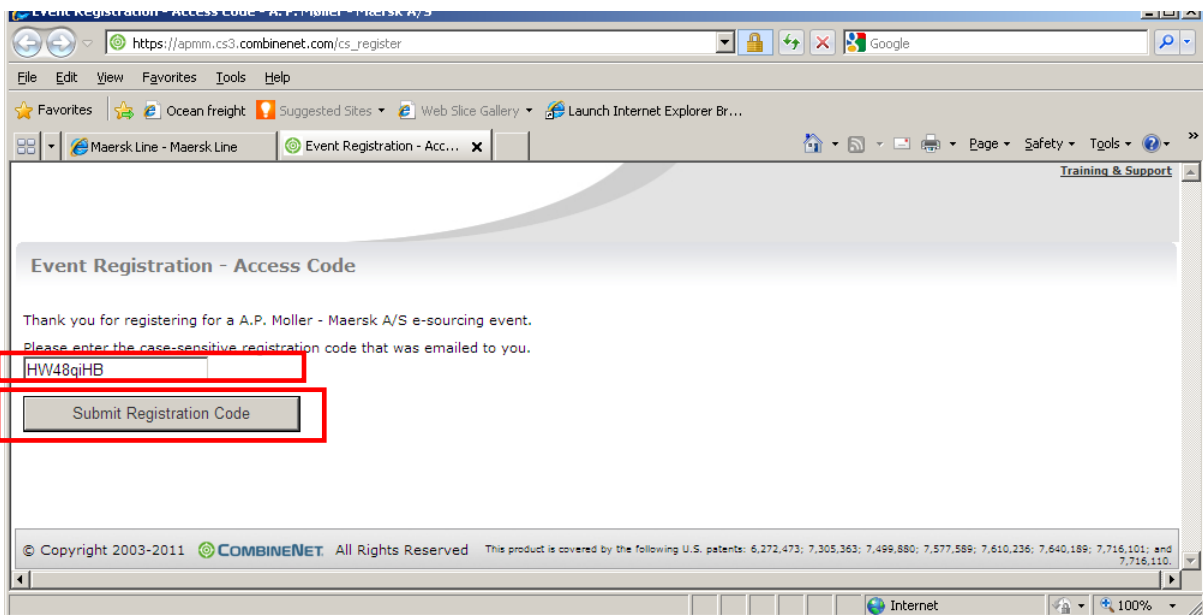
Event Registration - Access Code - A.P. Møller - Maersk A/S

https://apmm.cs3.combinenet.com/cs_register

Google

File Edit View Favorites Tools Help

Favorites Ocean freight Suggested Sites Web Slice Gallery Launch Internet Explorer Br...

Maersk Line - Maersk Line

Event Registration - Acc...

Page Safety Tools

Training & Support

Event Registration - Access Code

Thank you for registering for a A.P. Moller - Maersk A/S e-sourcing event.

Please enter the case-sensitive registration code that was emailed to you.

HW48qiHB

Submit Registration Code

© Copyright 2003-2011 COMBINENET All Rights Reserved This product is covered by the following U.S. patents: 6,272,473; 7,305,363; 7,499,880; 7,577,589; 7,610,236; 7,640,189; 7,716,101; and 7,716,110.

Internet

100%